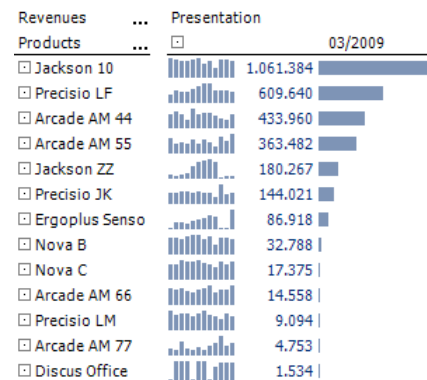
| Revenues ... | Presentation | |
|---|---|---|
| Products ... | ⊡ | 03/2009 |
| ⊡ Jackson 10 | | 1.061.384 |
| ⊡ Precisio LF | | 609.640 |
| ⊡ Arcade AM 44 | | 433.960 |
| ⊡ Arcade AM 55 | | 363.482 |
| ⊡ Jackson ZZ | | 180.267 |
| ⊡ Precisio JK | | 144.021 |
| ⊡ Ergoplus Senso | | 86.918 |
| ⊡ Nova B | | 32.788 |
| ⊡ Nova C | | 17.375 |
| ⊡ Arcade AM 66 | | 14.558 |
| ⊡ Precisio LM | | 9.094 |
| ⊡ Arcade AM 77 | | 4.753 |
| ⊡ Discus Office | | 1.534 |